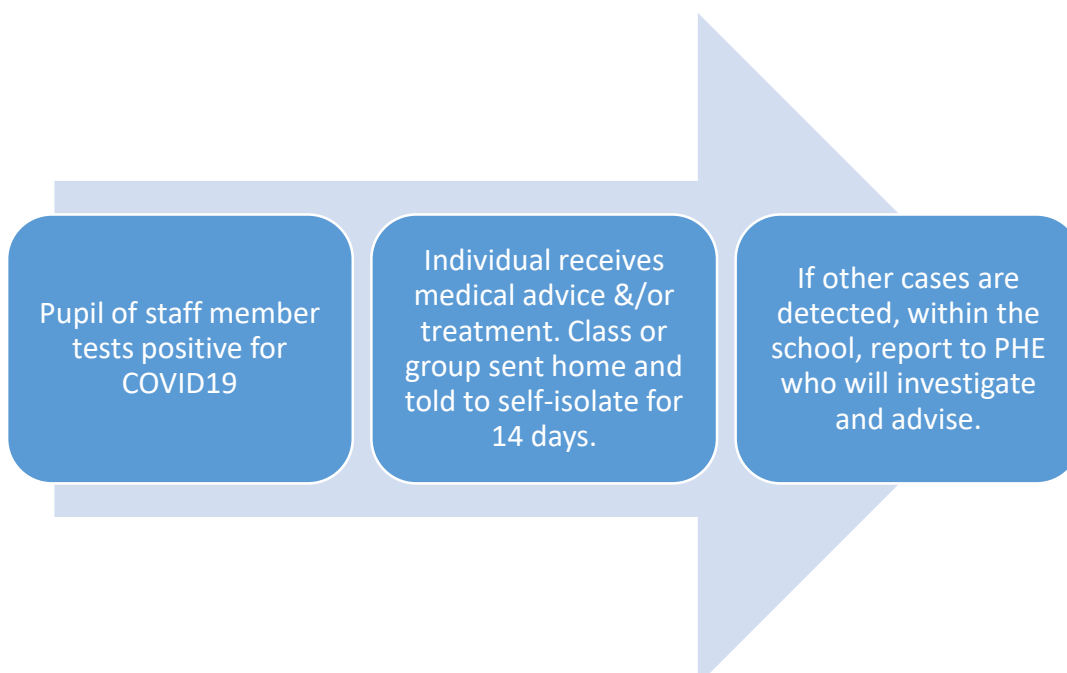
Pupil of staff member tests positive for COVID19

Individual receives medical advice &/or treatment. Class or group sent home and told to self-isolate for 14 days.

If other cases are detected, within the school, report to PHE who will investigate and advise.